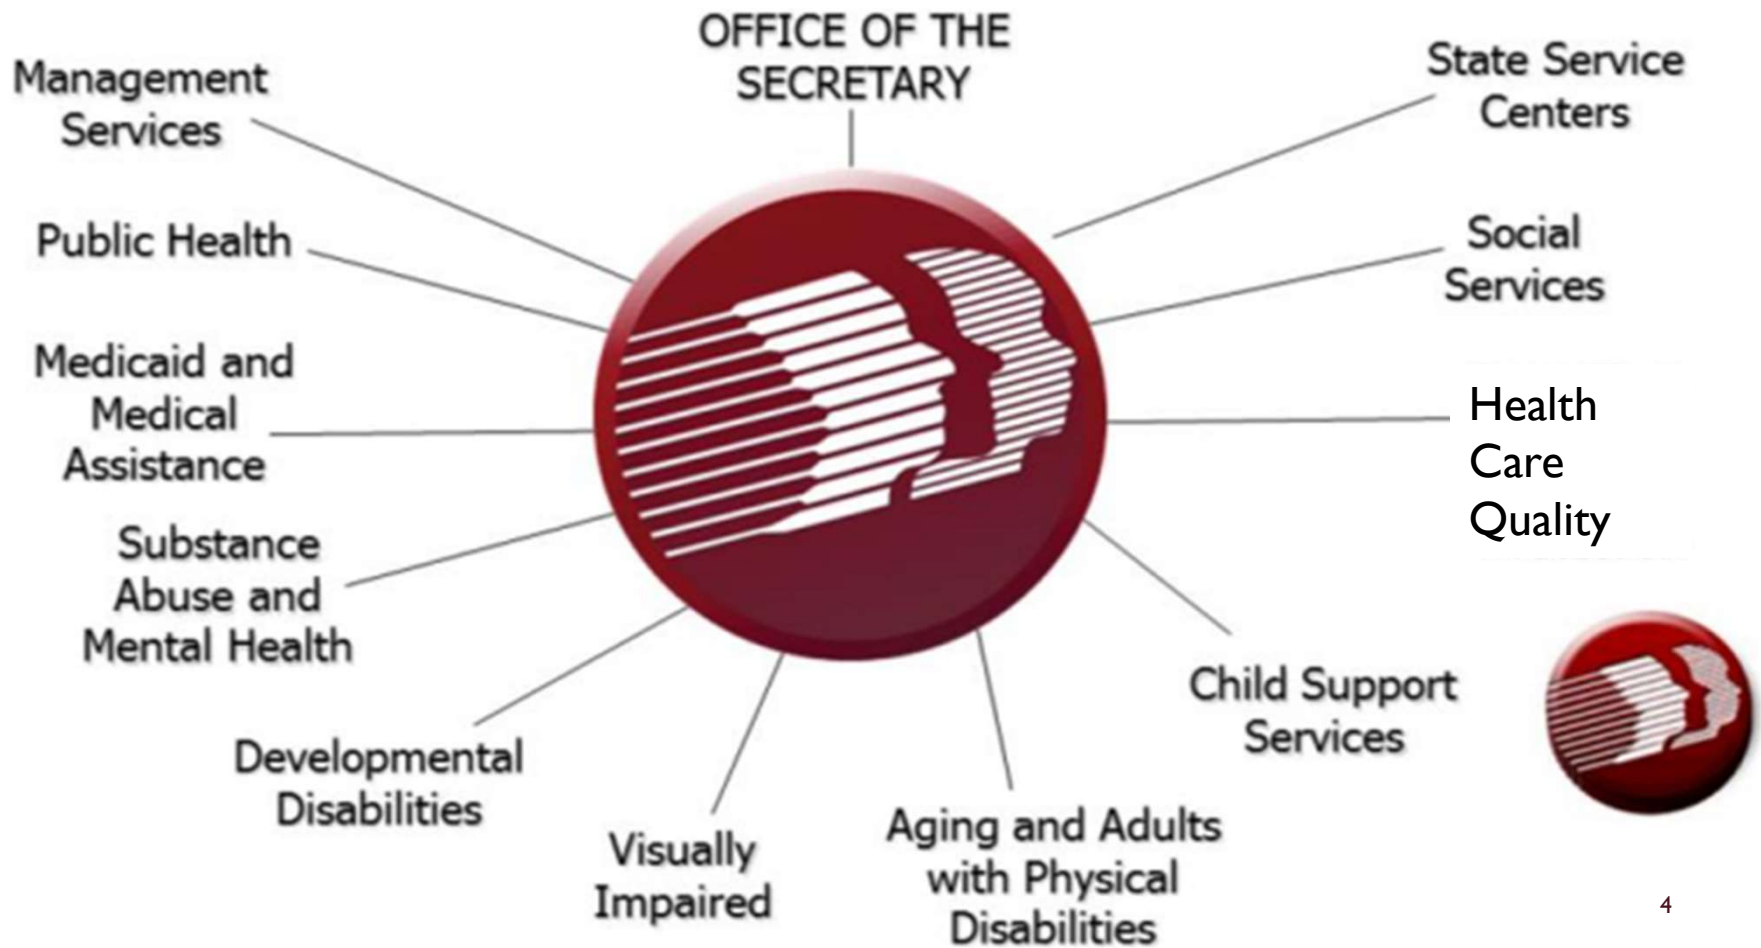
OFFICE OF THE SECRETARY

Management Services

State Service Centers

Public Health

Social Services

Medicaid and Medical Assistance

Health Care Quality

Substance Abuse and Mental Health

Child Support Services

Developmental Disabilities

Visually Impaired

Aging and Adults with Physical Disabilities

4